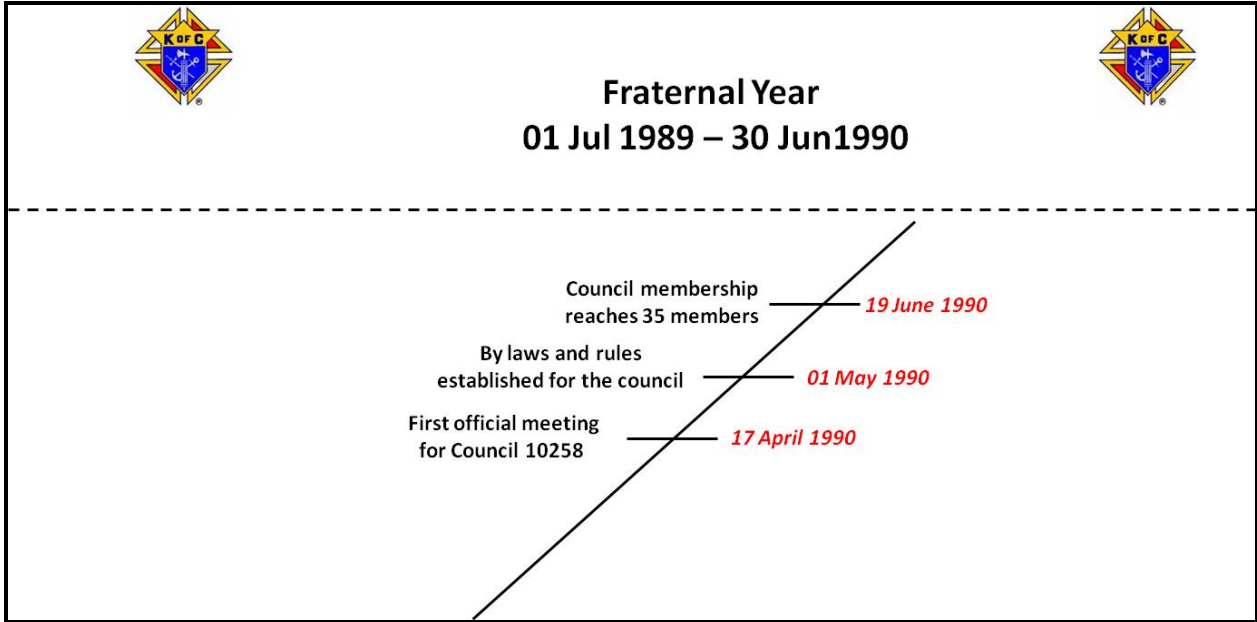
K OF C

K OF C

Fraternal Year
01 Jul 1989 – 30 Jun1990

Council membership reaches 35 members 19 June 1990

By laws and rules established for the council 01 May 1990

First official meeting for Council 10258 17 April 1990